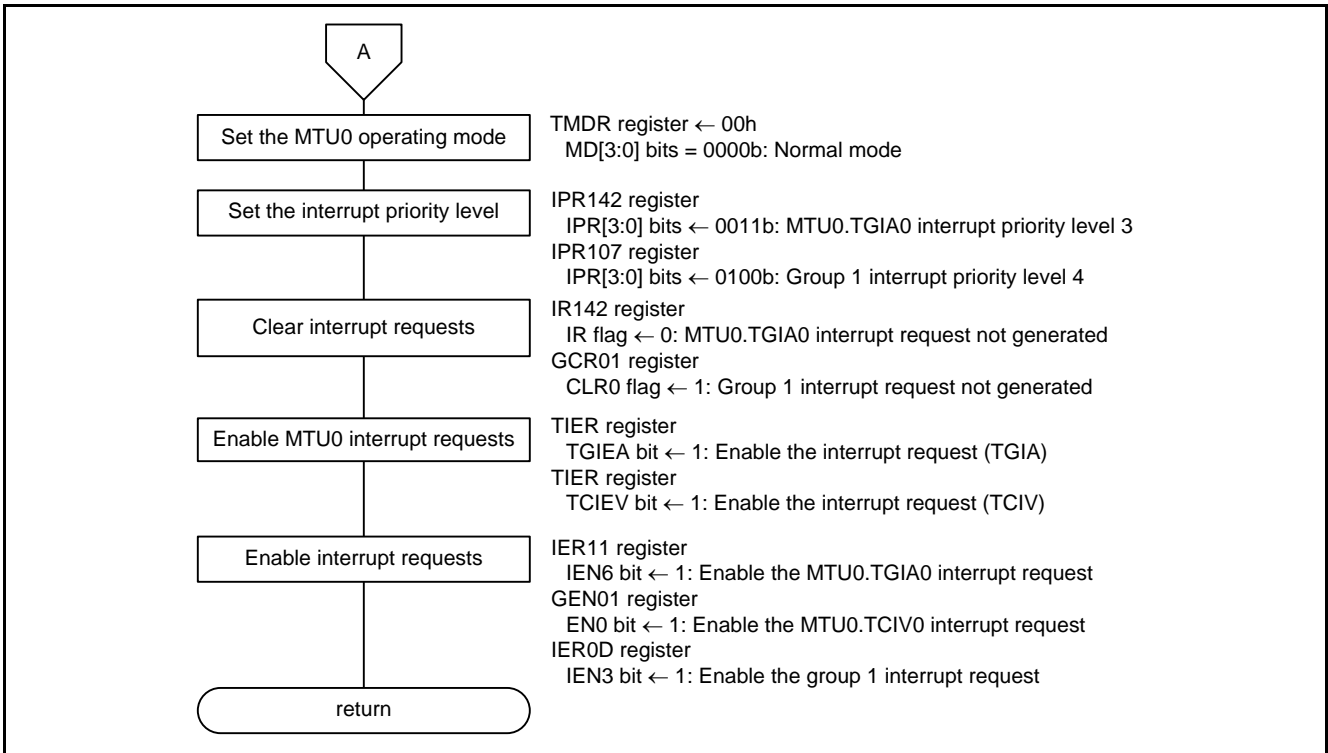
A

Set the MTU0 operating mode

TMDR register $\leftarrow$ 00h
MD[3:0] bits = 0000b: Normal mode

Set the interrupt priority level

IPR142 register
IPR[3:0] bits $\leftarrow$ 0011b: MTU0.TGIA0 interrupt priority level 3
IPR107 register
IPR[3:0] bits $\leftarrow$ 0100b: Group 1 interrupt priority level 4

Clear interrupt requests

IR142 register
IR flag $\leftarrow$ 0: MTU0.TGIA0 interrupt request not generated
GCR01 register
CLR0 flag $\leftarrow$ 1: Group 1 interrupt request not generated

Enable MTU0 interrupt requests

TIER register
TGIEA bit $\leftarrow$ 1: Enable the interrupt request (TGIA)
TIER register
TCIEV bit $\leftarrow$ 1: Enable the interrupt request (TCIV)

Enable interrupt requests

IER11 register
IEN6 bit $\leftarrow$ 1: Enable the MTU0.TGIA0 interrupt request
GEN01 register
EN0 bit $\leftarrow$ 1: Enable the MTU0.TCIV0 interrupt request
IER0D register
IEN3 bit $\leftarrow$ 1: Enable the group 1 interrupt request

return